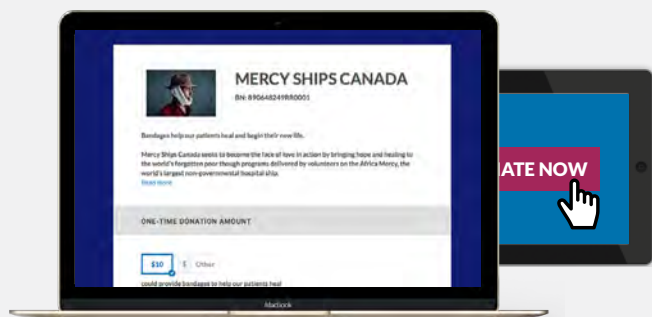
MERCY SHIPS CANADA

BN: 890648249RR0001

Bandages help our patients heal and begin their new life.

Mercy Ships Canada seeks to become the face of love in action by bringing hope and healing to the world's forgotten poor though programs delivered by volunteers on the Africa Mercy, the world's largest non-governmental hospital ship.
Read more

ONE-TIME DONATION AMOUNT

$10 $ Other

could provide bandages to help our patients heal

MacBook

ATE NOW